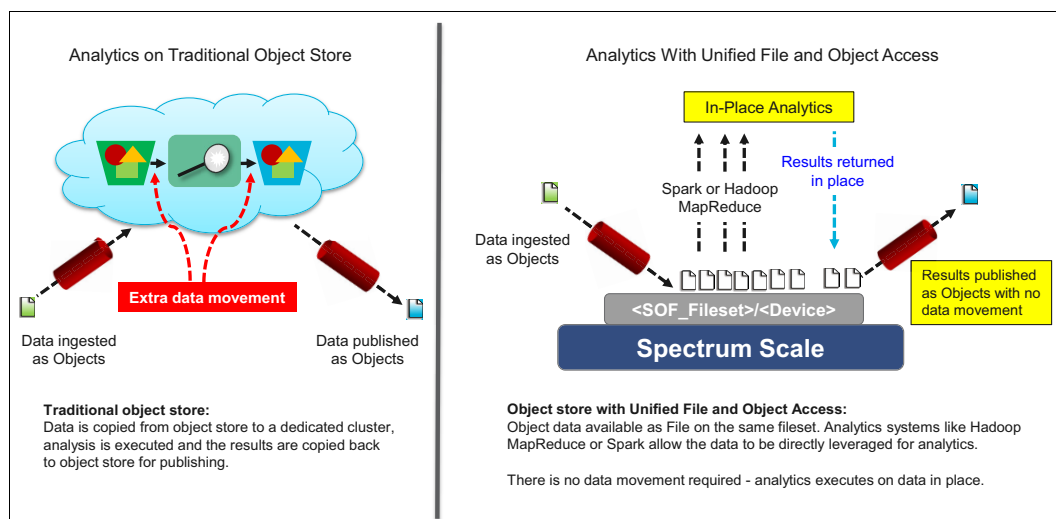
Analytics on Traditional Object Store

Extra data movement

Data ingested as Objects

Data published as Objects

**Traditional object store:**
Data is copied from object store to a dedicated cluster, analysis is executed and the results are copied back to object store for publishing.

Analytics With Unified File and Object Access

In-Place Analytics

Spark or Hadoop MapReduce

Results returned in place

Data ingested as Objects

Results published as Objects with no data movement

<SOF_Fileset>/<Device>

Spectrum Scale

**Object store with Unified File and Object Access:**
Object data available as File on the same fileset. Analytics systems like Hadoop MapReduce or Spark allow the data to be directly leveraged for analytics.

There is no data movement required - analytics executes on data in place.